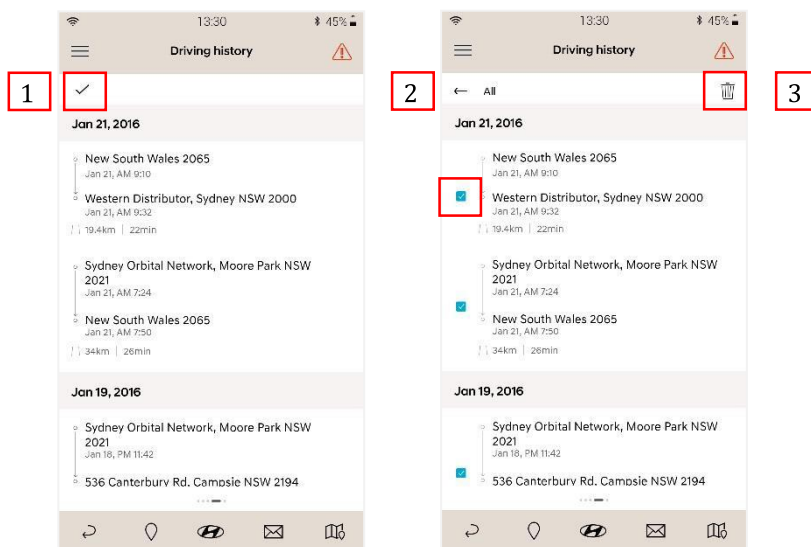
1

13:30 45%

Driving history

Jan 21, 2016

New South Wales 2065
Jan 21, AM 9:10

Western Distributor, Sydney NSW 2000
Jan 21, AM 9:32

19.4km | 22min

Sydney Orbital Network, Moore Park NSW 2021
Jan 21, AM 7:24

New South Wales 2065
Jan 21, AM 7:50

34km | 26min

Jan 19, 2016

Sydney Orbital Network, Moore Park NSW 2021
Jan 18, PM 11:42

536 Canterbury Rd, Campsie NSW 2194

2

13:30 45%

Driving history

All

3

Jan 21, 2016

New South Wales 2065
Jan 21, AM 9:10

Western Distributor, Sydney NSW 2000
Jan 21, AM 9:32

19.4km | 22min

Sydney Orbital Network, Moore Park NSW 2021
Jan 21, AM 7:24

New South Wales 2065
Jan 21, AM 7:50

34km | 26min

Jan 19, 2016

Sydney Orbital Network, Moore Park NSW 2021
Jan 18, PM 11:42

536 Canterbury Rd, Campsie NSW 2194